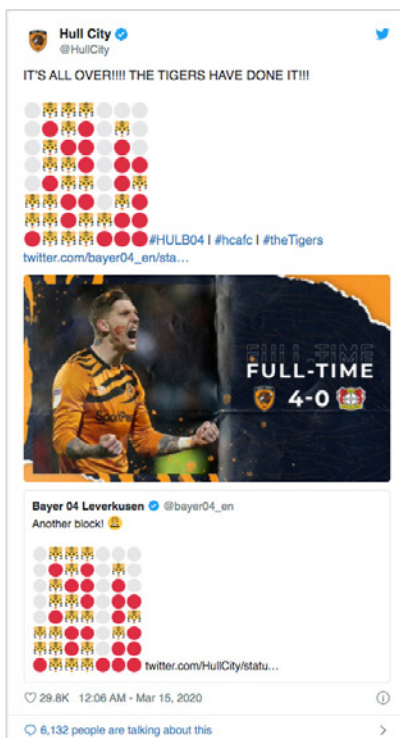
Hull City
@HullCity

IT'S ALL OVER!!!! THE TIGERS HAVE DONE IT!!!

#HULB04 | #hcafc | #theTigers
twitter.com/bayer04_en/sta...

FULL-TIME
FULL-TIME
4-0

Bayer 04 Leverkusen @bayer04_en
Another block! 😩

twitter.com/HullCity/statu...

29.8K 12:06 AM - Mar 15, 2020

6,132 people are talking about this